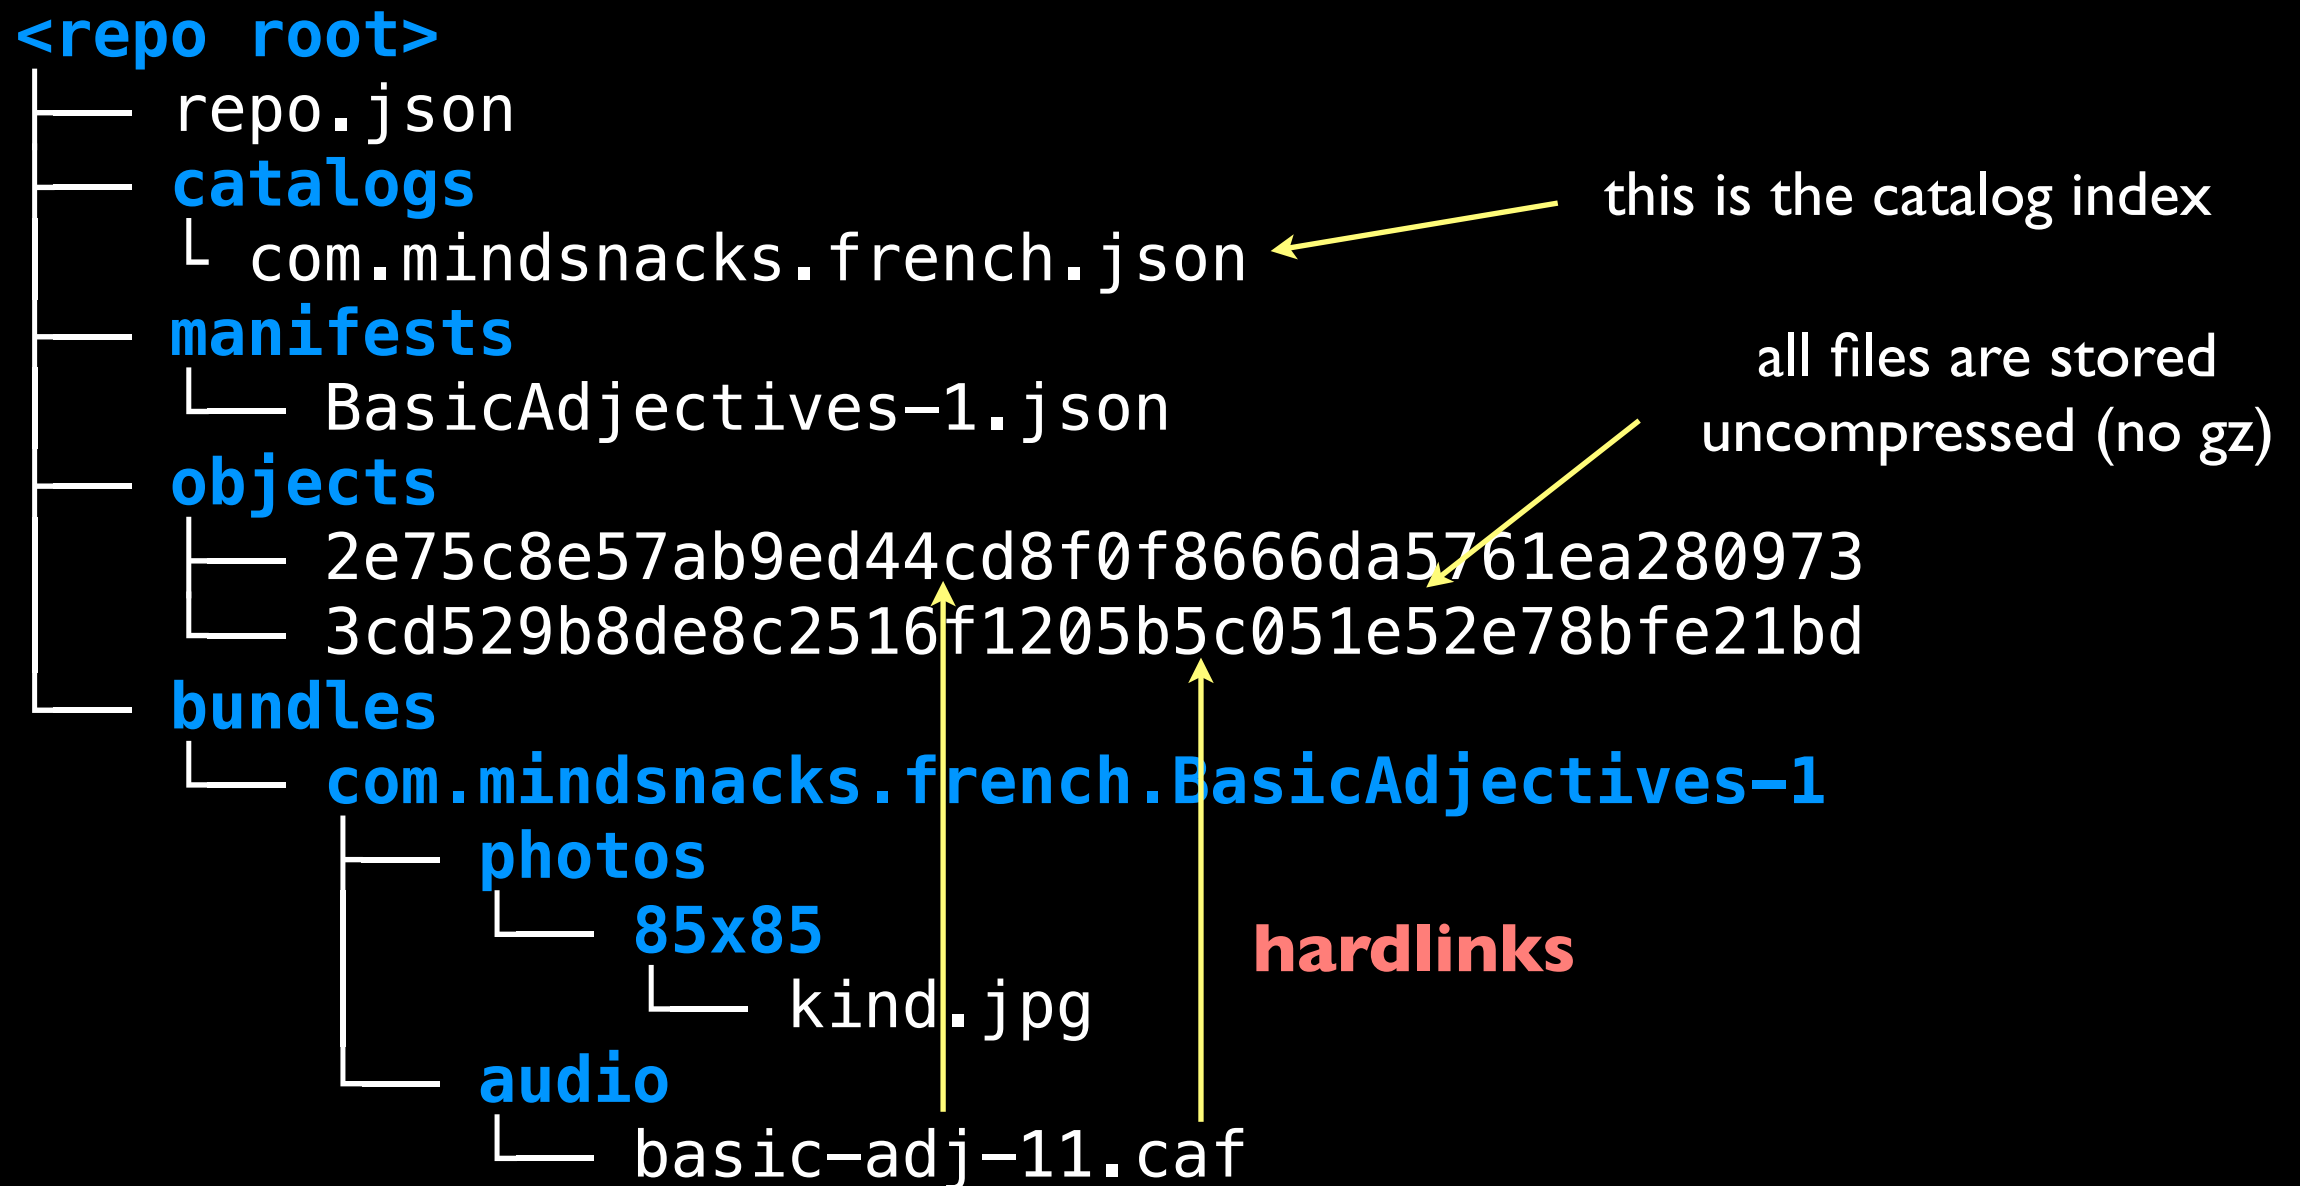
<repo root>
├── repo.json
├── catalogs
│ └ com.mindsnacks.french.json
├── manifests
│ └── BasicAdjectives-1.json
├── objects
│ ├── 2e75c8e57ab9ed44cd8f0f8666da5761ea280973
│ └── 3cd529b8de8c2516f1205b5c051e52e78bfe21bd
└── bundles
 └── com.mindsnacks.french.BasicAdjectives-1
 ├── photos
 │ └── 85x85
 │ └── kind.jpg
 └── audio
 └── basic-adj-11.caf

this is the catalog index

all files are stored uncompressed (no gz)

hardlinks